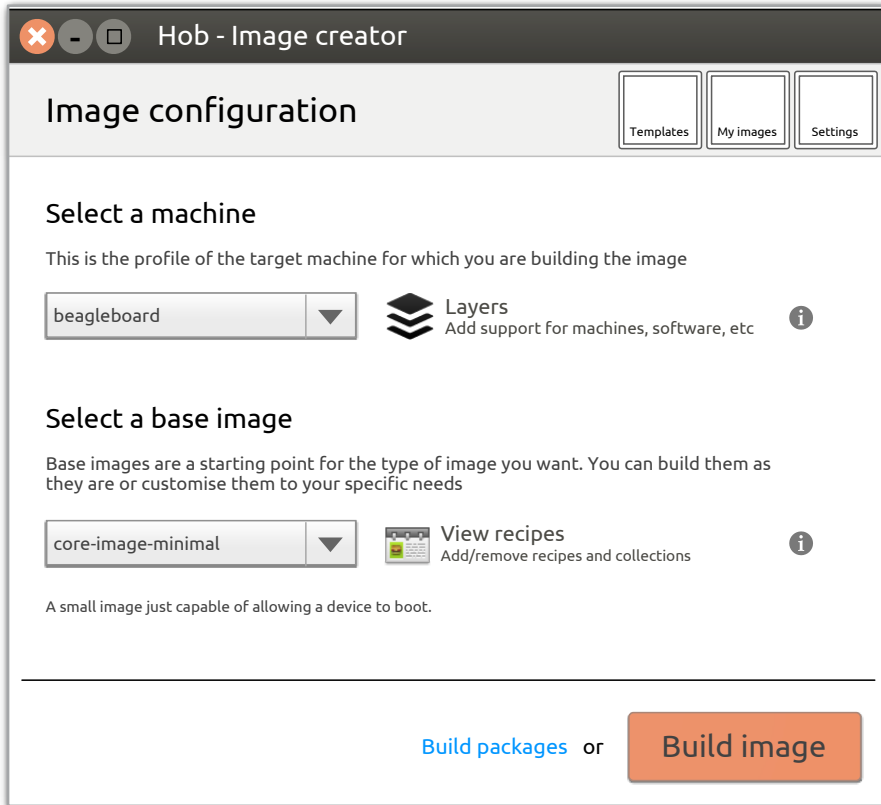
Hob - Image creator

Image configuration

Templates

My images

Settings

Select a machine

This is the profile of the target machine for which you are building the image

beagleboard

Layers
Add support for machines, software, etc

Select a base image

Base images are a starting point for the type of image you want. You can build them as they are or customise them to your specific needs

core-image-minimal

View recipes
Add/remove recipes and collections

A small image just capable of allowing a device to boot.

Build packages or Build image